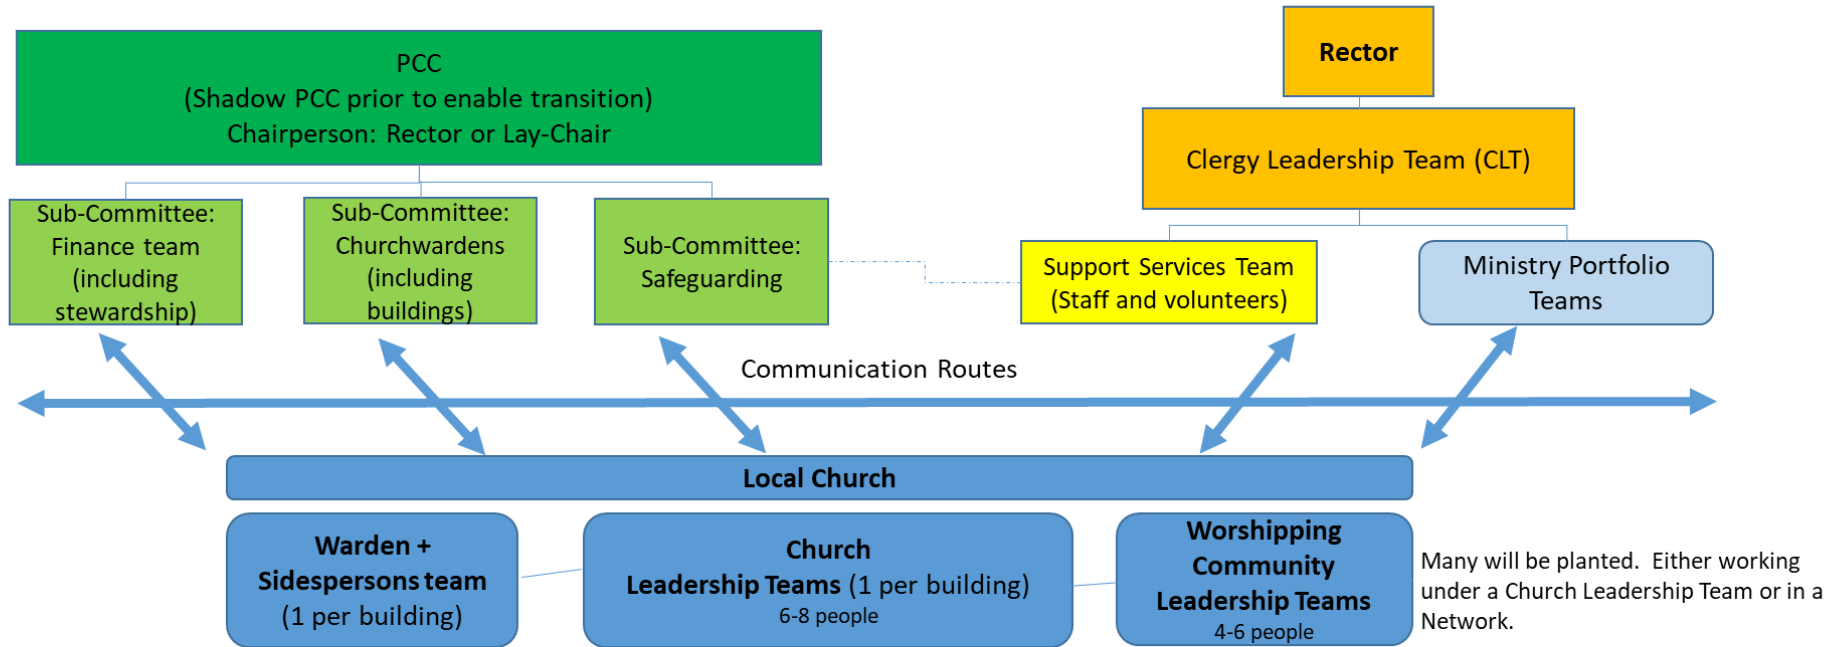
PCC
(Shadow PCC prior to enable transition)
Chairperson: Rector or Lay-Chair

Rector

Clergy Leadership Team (CLT)

Sub-Committee: Finance team (including stewardship)

Sub-Committee: Churchwardens (including buildings)

Sub-Committee: Safeguarding

Support Services Team (Staff and volunteers)

Ministry Portfolio Teams

Communication Routes

Local Church

Warden + Sidespersons team (1 per building)

Church Leadership Teams (1 per building)
6-8 people

Worshipping Community Leadership Teams
4-6 people

Many will be planted. Either working under a Church Leadership Team or in a Network.